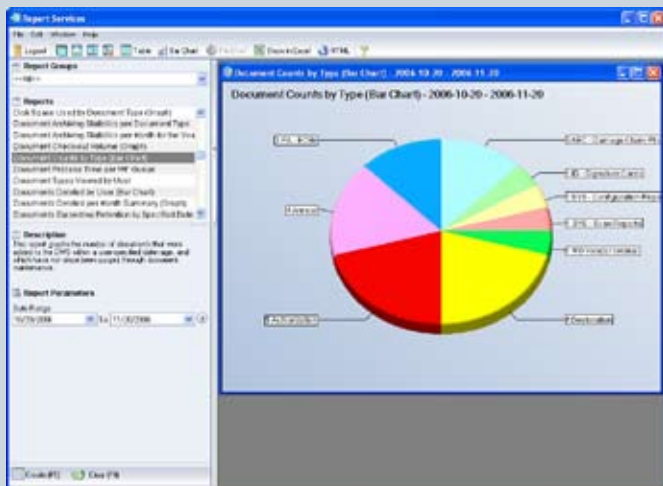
Report Services

File Edit Window Help

Logout Table Bar Chart Pie Chart Save to Excel HTML

Report Groups

<<All>>

Reports

Disk Space Used by Document Type (Graph)
Document Archiving Statistics per Document Type
Document Archiving Statistics per Month for the Year
Document Checkout Volumes (Graph)
Document Counts by Type (Bar Chart)
Document Process Times per WF Queue
Document Types Viewed by Most
Documents Created by User (Bar Chart)
Documents Created per Month Summary (Graph)
Documents Exceeding Retention by Specified Date

Description

This report graphs the number of documents that were added to the DMS within a user specified date range, and which have not since been purged through document maintenance.

Report Parameters

Date Range

10/20/2006 to 11/20/2006

Execute (F5) Close (F8)

Document Counts by Type (Bar Chart) - 2006-10-20 - 2006-11-20

Document Counts by Type (Bar Chart) - 2006-10-20 - 2006-11-20

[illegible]

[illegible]

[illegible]

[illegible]

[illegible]

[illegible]

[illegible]

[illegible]

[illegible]

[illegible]